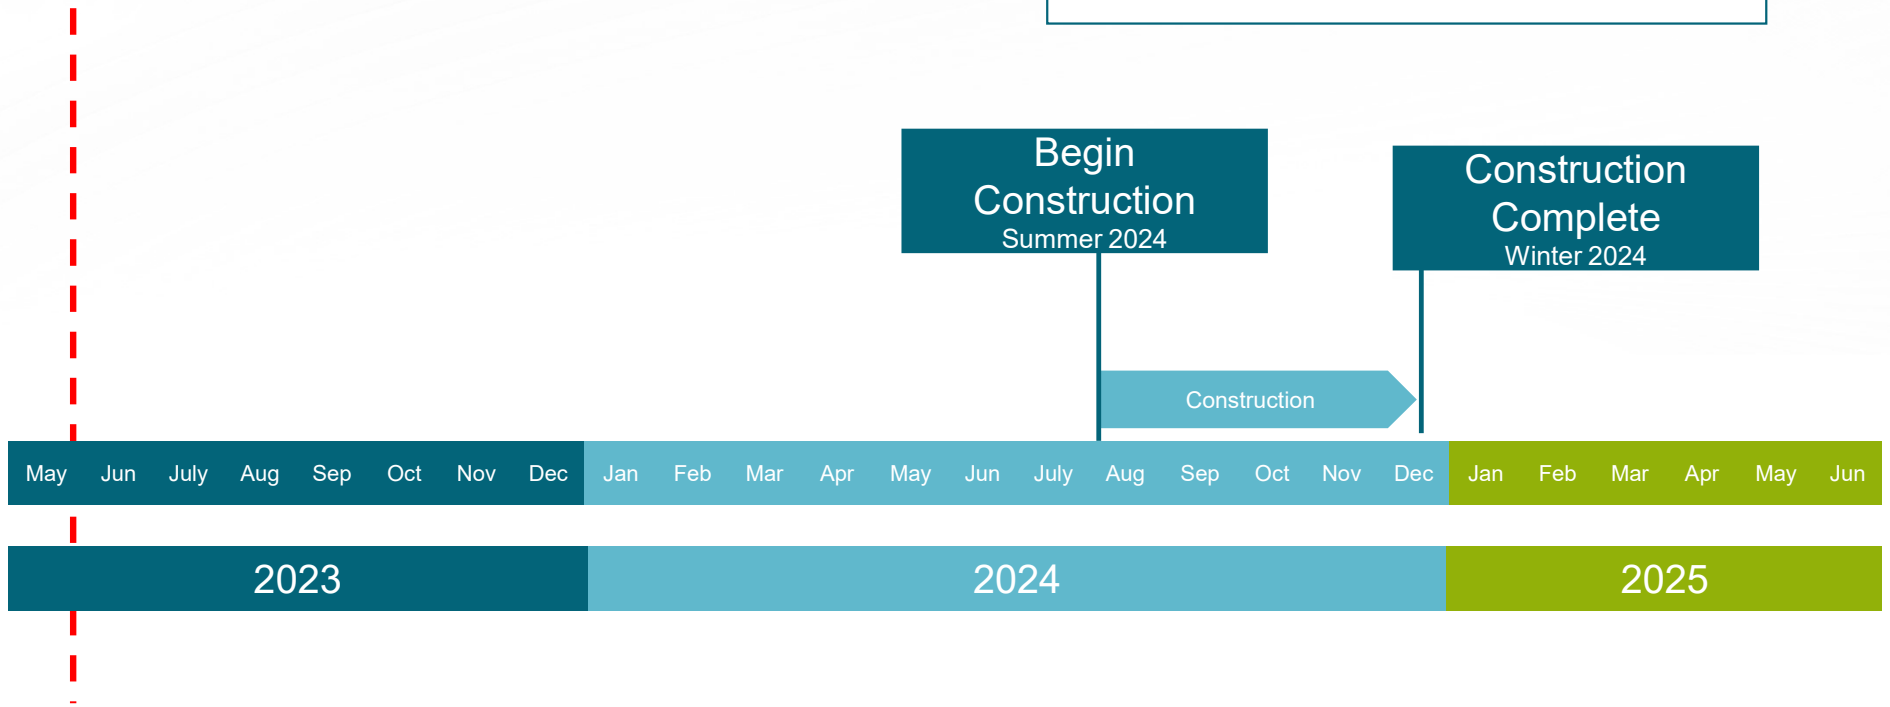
Begin Construction
Summer 2024

Construction Complete
Winter 2024

Construction

May Jun July Aug Sep Oct Nov Dec Jan Feb Mar Apr May Jun July Aug Sep Oct Nov Dec Jan Feb Mar Apr May Jun

2023 2024 2025